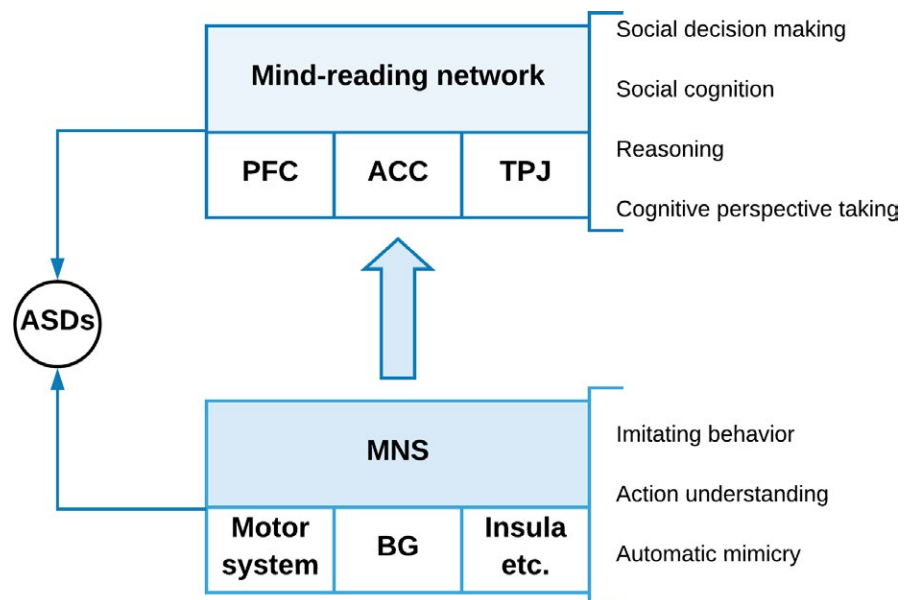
Mind-reading network

| PFC | ACC | TPJ |
|---|---|---|

Social decision making

Social cognition

Reasoning

Cognitive perspective taking

ASDs

MNS

| Motor system | BG | Insula etc. |
|---|---|---|

Imitating behavior

Action understanding

Automatic mimicry